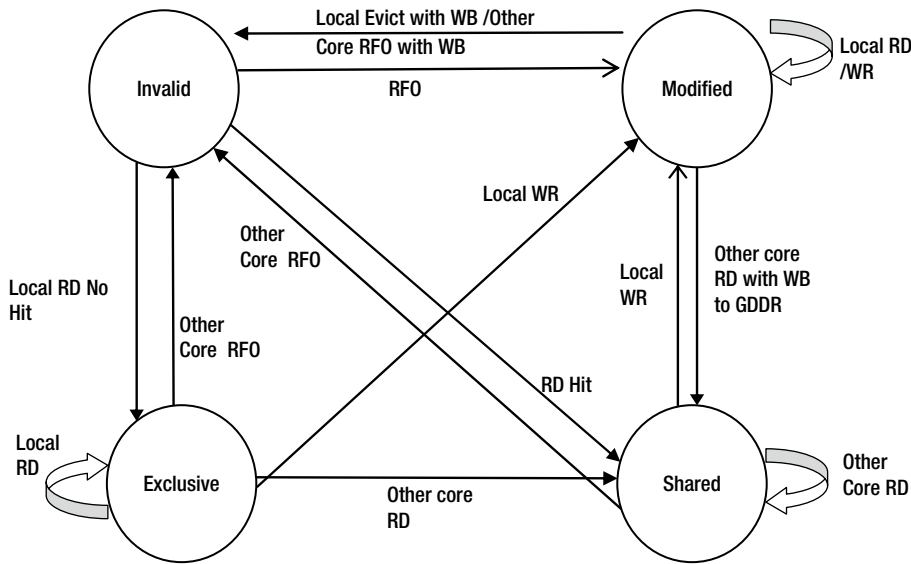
Local Evict with WB /Other Core RFO with WB

Local RD /WR

Invalid

RFO

Modified

Local WR

Other Core RFO

Local RD No Hit

Other Core RFO

Local WR

Other core RD with WB to GDDR

RD Hit

Local RD

Exclusive

Other core RD

Shared

Other Core RD